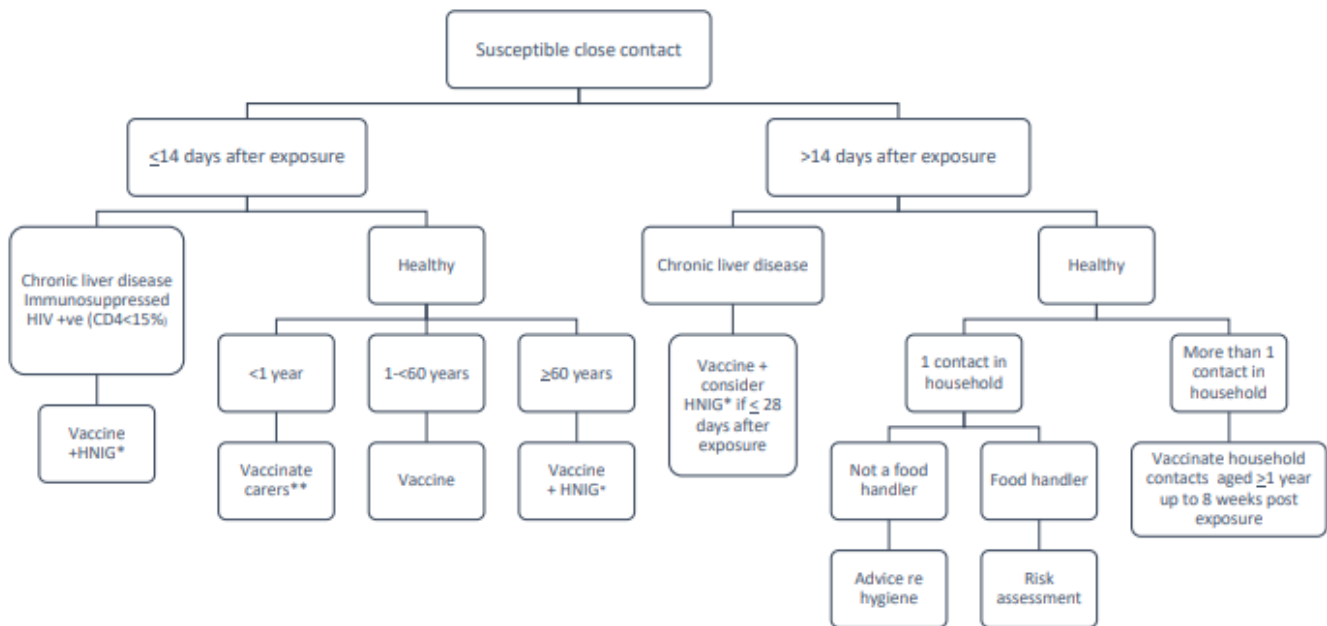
Susceptible close contact

$\leq$14 days after exposure

>14 days after exposure

Chronic liver disease Immunosuppressed HIV +ve (CD4<15%)

Healthy

Chronic liver disease

Healthy

<1 year

1-<60 years

$\geq$60 years

Vaccine + consider HNIG* if $\leq$ 28 days after exposure

1 contact in household

More than 1 contact in household

Vaccine +HNIG*

Vaccinate carers**

Vaccine

Vaccine + HNIG*

Not a food handler

Food handler

Vaccinate household contacts aged $\geq$1 year up to 8 weeks post exposure

Advice re hygiene

Risk assessment